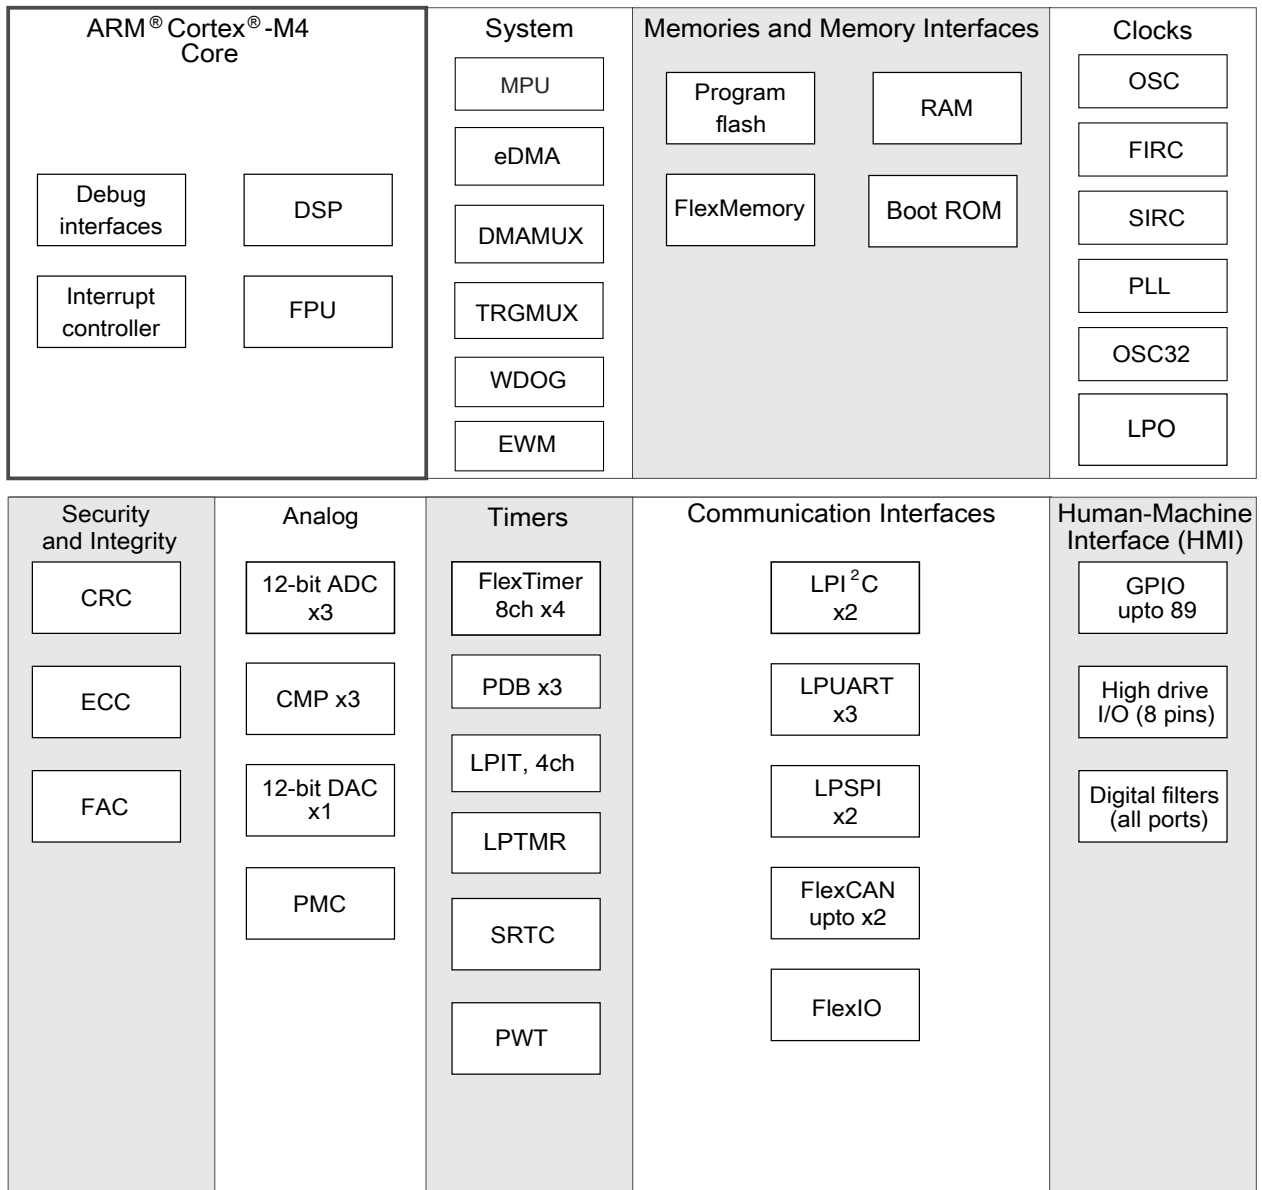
ARM® Cortex®-M4 Core

Debug interfaces

DSP

Interrupt controller

FPU

System

MPU

eDMA

DMAMUX

TRGMUX

WDOG

EWM

Memories and Memory Interfaces

Program flash

RAM

FlexMemory

Boot ROM

Clocks

OSC

FIRC

SIRC

PLL

OSC32

LPO

Security and Integrity

CRC

ECC

FAC

Analog

12-bit ADC x3

CMP x3

12-bit DAC x1

PMC

Timers

FlexTimer 8ch x4

PDB x3

LPIT, 4ch

LPTMR

SRTC

PWT

Communication Interfaces

LPI$^2$C x2

LPUART x3

LPSPI x2

FlexCAN upto x2

FlexIO

Human-Machine Interface (HMI)

GPIO upto 89

High drive I/O (8 pins)

Digital filters (all ports)